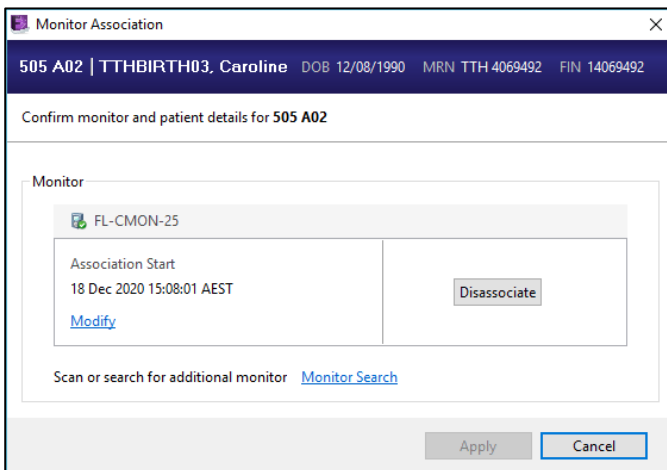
Monitor Association

505 A02 | TTHBIRTH03, Caroline DOB 12/08/1990 MRN TTH 4069492 FIN 14069492

Confirm monitor and patient details for 505 A02

Monitor

FL-CMON-25

Association Start
18 Dec 2020 15:08:01 AEST
Modify

Disassociate

Scan or search for additional monitor Monitor Search

Apply Cancel